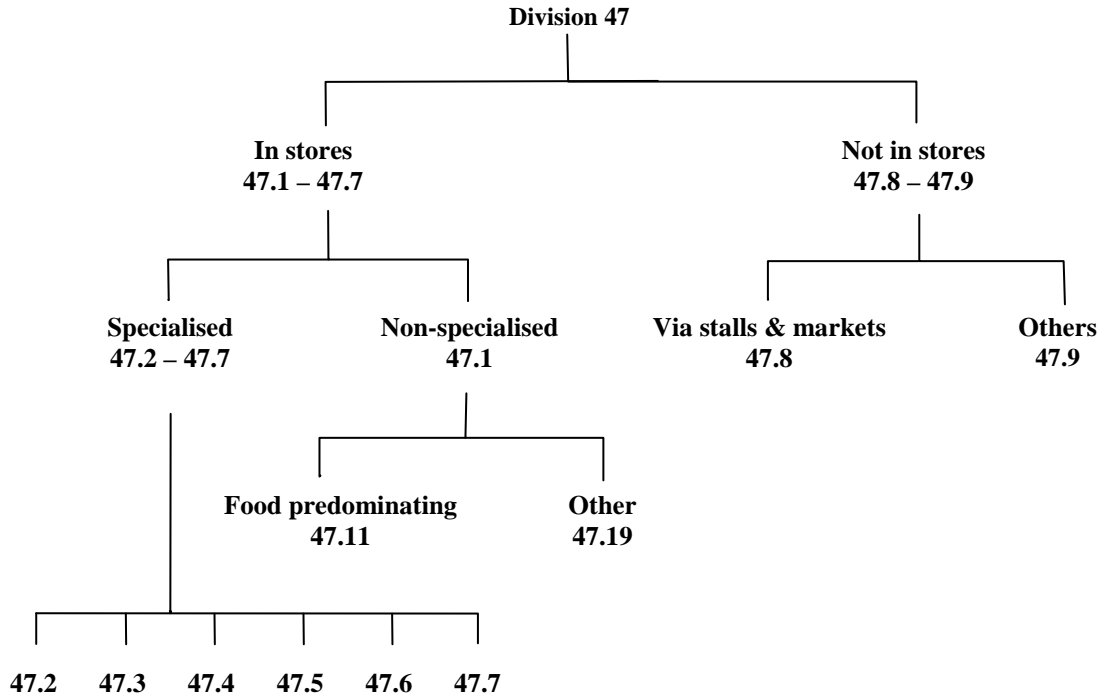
Division 47

In stores
47.1 – 47.7

Not in stores
47.8 – 47.9

Specialised
47.2 – 47.7

Non-specialised
47.1

Via stalls & markets
47.8

Others
47.9

Food predominating
47.11

Other
47.19

47.2 47.3 47.4 47.5 47.6 47.7